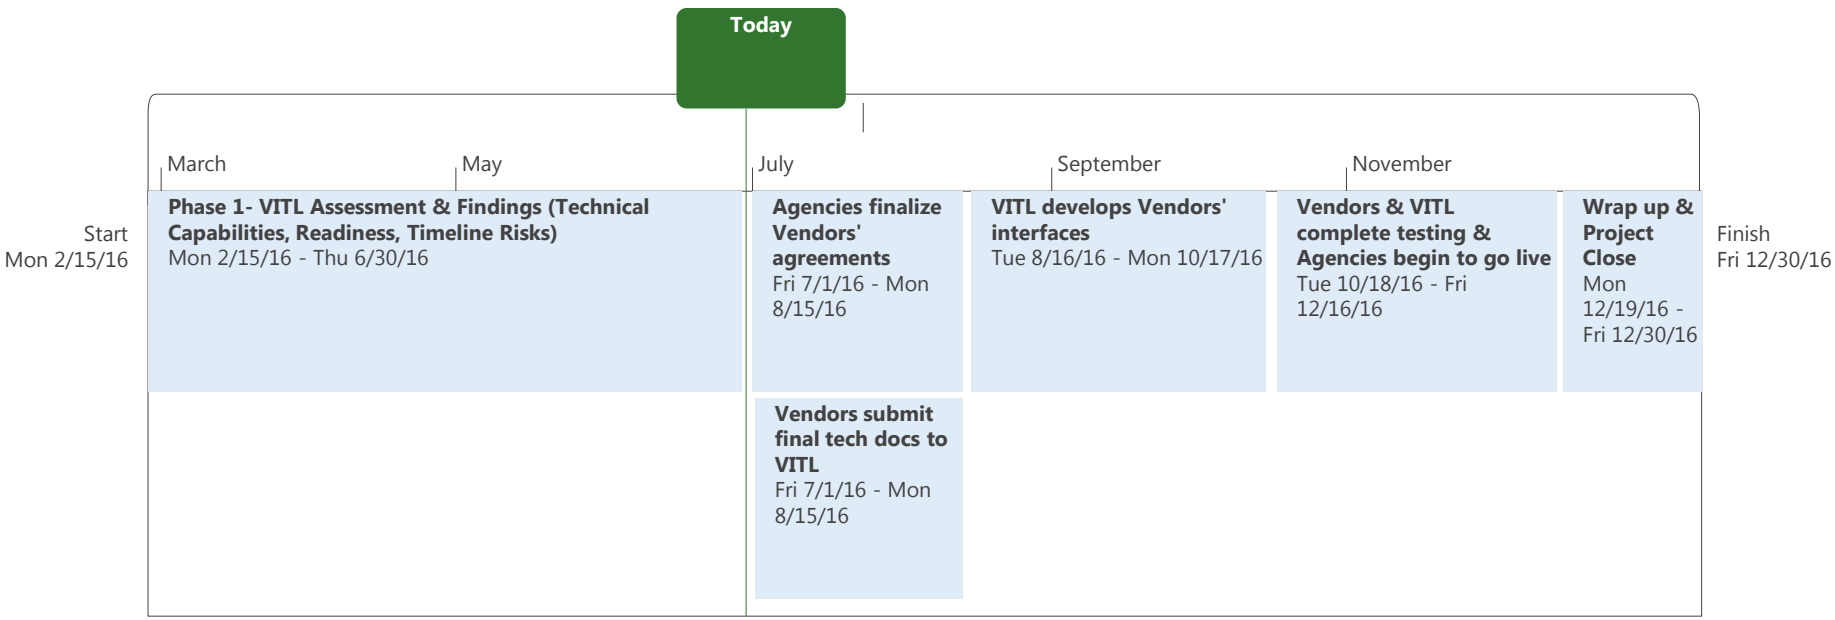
Today

March

May

July

September

November

Start
Mon 2/15/16

Phase 1- VITL Assessment & Findings (Technical Capabilities, Readiness, Timeline Risks)
Mon 2/15/16 - Thu 6/30/16

Agencies finalize Vendors' agreements
Fri 7/1/16 - Mon 8/15/16

VITL develops Vendors' interfaces
Tue 8/16/16 - Mon 10/17/16

Vendors & VITL complete testing & Agencies begin to go live
Tue 10/18/16 - Fri 12/16/16

Wrap up & Project Close
Mon 12/19/16 - Fri 12/30/16

Finish
Fri 12/30/16

Vendors submit final tech docs to VITL
Fri 7/1/16 - Mon 8/15/16